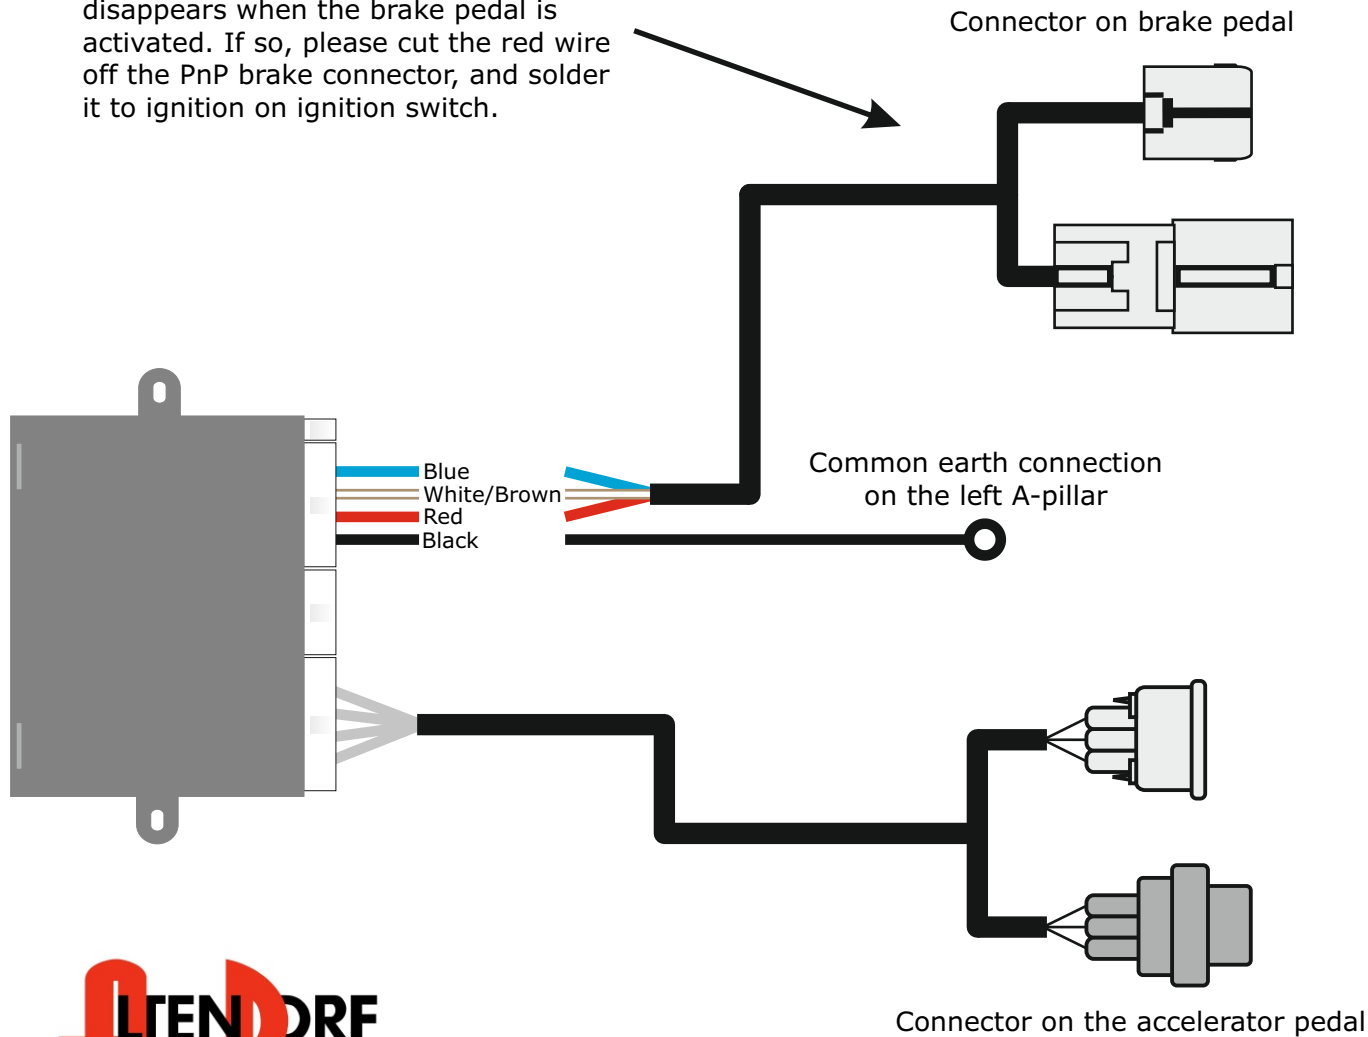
disappears when the brake pedal is activated. If so, please cut the red wire off the PnP brake connector, and solder it to ignition on ignition switch.

Connector on brake pedal

Blue
White/Brown
Red
Black

Common earth connection on the left A-pillar

LTENDORF

Connector on the accelerator pedal